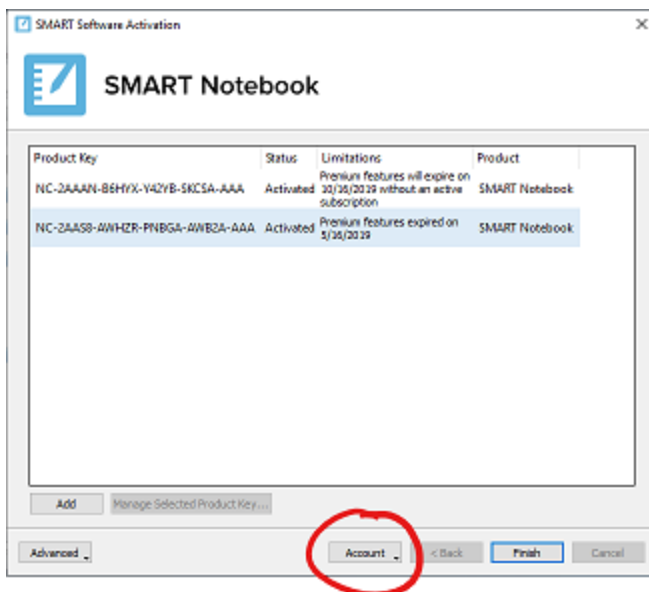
SMART Software Activation

SMART Notebook

| Product Key | Status | Limitations | Product |
|---|---|---|---|
| NC-2AAAN-B6HYX-Y42YB-SKCSA-AAA | Activated | Premium features will expire on 10/16/2019 without an active subscription | SMART Notebook |
| NC-2AAS8-AWHZR-PNBGA-AWB2A-AAA | Activated | Premium features expired on 5/16/2019 | SMART Notebook |

Add
Manage Selected Product Key...

Advanced
Account
< Back
Finish
Cancel